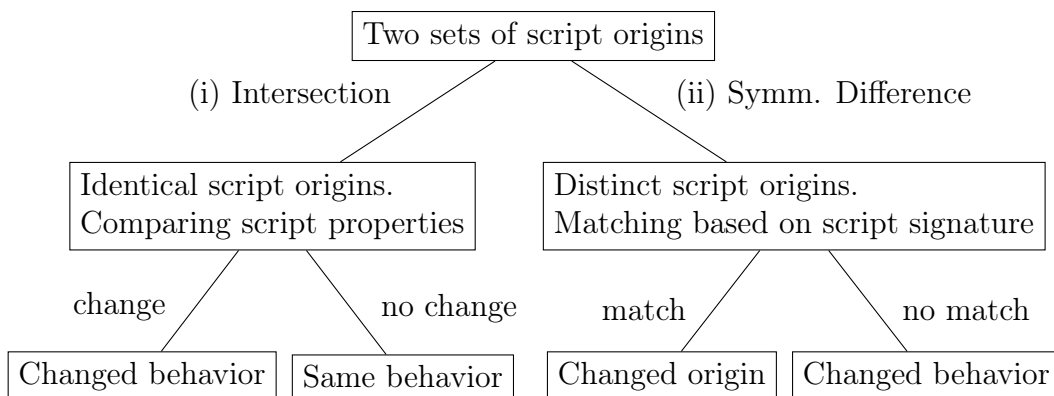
Two sets of script origins

(i) Intersection

(ii) Symm. Difference

Identical script origins. Comparing script properties

Distinct script origins. Matching based on script signature

change

no change

match

no match

Changed behavior

Same behavior

Changed origin

Changed behavior